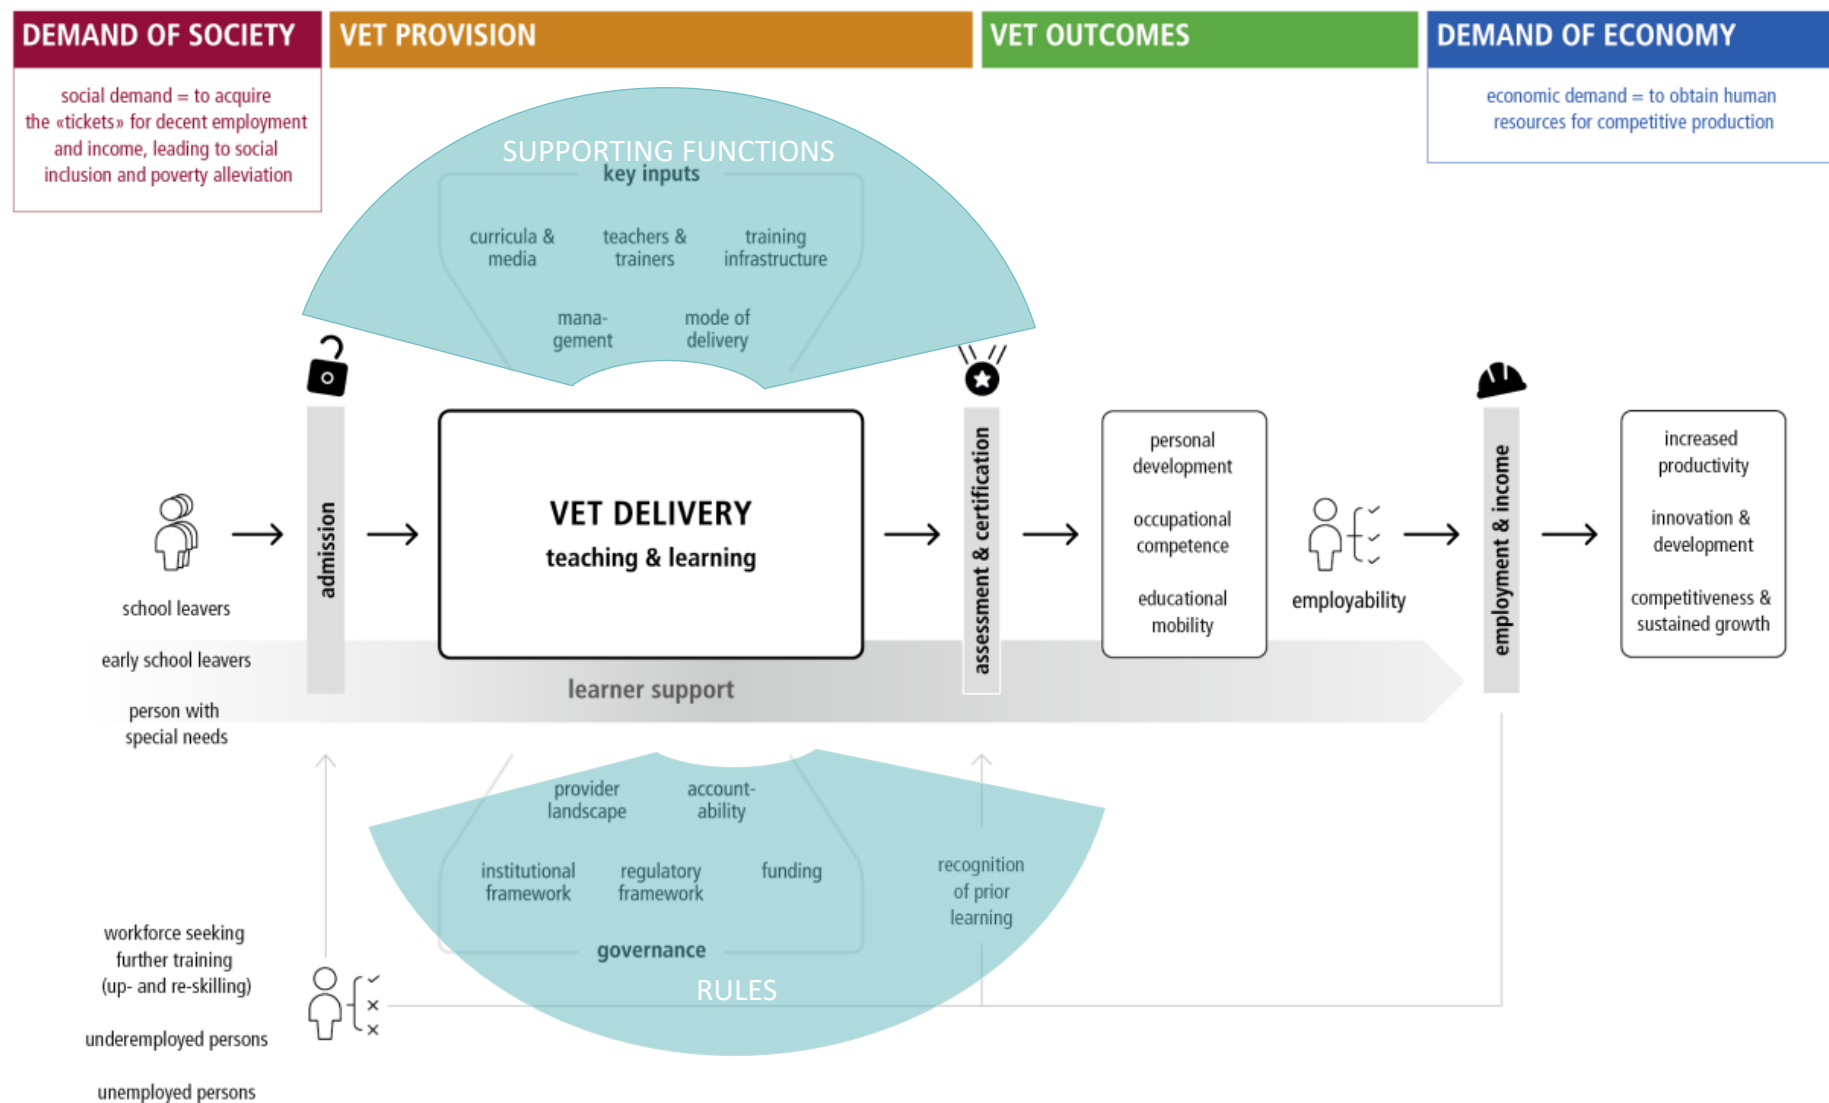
DEMAND OF SOCIETY

social demand = to acquire the «tickets» for decent employment and income, leading to social inclusion and poverty alleviation

VET PROVISION

VET OUTCOMES

DEMAND OF ECONOMY

economic demand = to obtain human resources for competitive production

SUPPORTING FUNCTIONS

key inputs

curricula & media

teachers & trainers

training infrastructure

management

mode of delivery

school leavers

early school leavers

person with special needs

admission

VET DELIVERY
teaching & learning

learner support

assessment & certification

personal development

occupational competence

educational mobility

employability

employment & income

increased productivity

innovation & development

competitiveness & sustained growth

provider landscape

accountability

institutional framework

regulatory framework

funding

governance

RULES

recognition of prior learning

workforce seeking further training (up- and re-skilling)

underemployed persons

unemployed persons